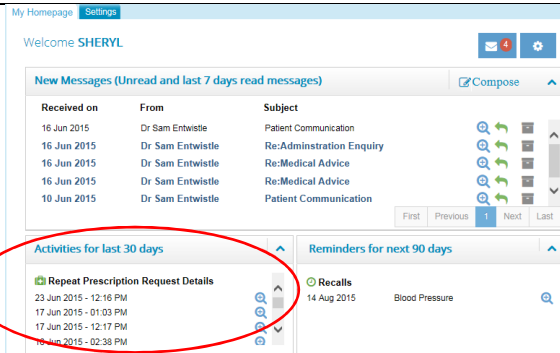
My Homepage Settings

Welcome SHERYL

4

New Messages (Unread and last 7 days read messages)

Compose

| Received on | From | Subject |
|---|---|---|
| 16 Jun 2015 | Dr Sam Entwistle | Patient Communication |
| 16 Jun 2015 | Dr Sam Entwistle | Re:Adminstration Enquiry |
| 16 Jun 2015 | Dr Sam Entwistle | Re:Medical Advice |
| 16 Jun 2015 | Dr Sam Entwistle | Re:Medical Advice |
| 10 Jun 2015 | Dr Sam Entwistle | Patient Communication |

First Previous 1 Next Last

Activities for last 30 days

Repeat Prescription Request Details

23 Jun 2015 - 12:16 PM
17 Jun 2015 - 01:03 PM
17 Jun 2015 - 12:17 PM
16 Jun 2015 - 02:38 PM

Reminders for next 90 days

Recalls

14 Aug 2015 Blood Pressure